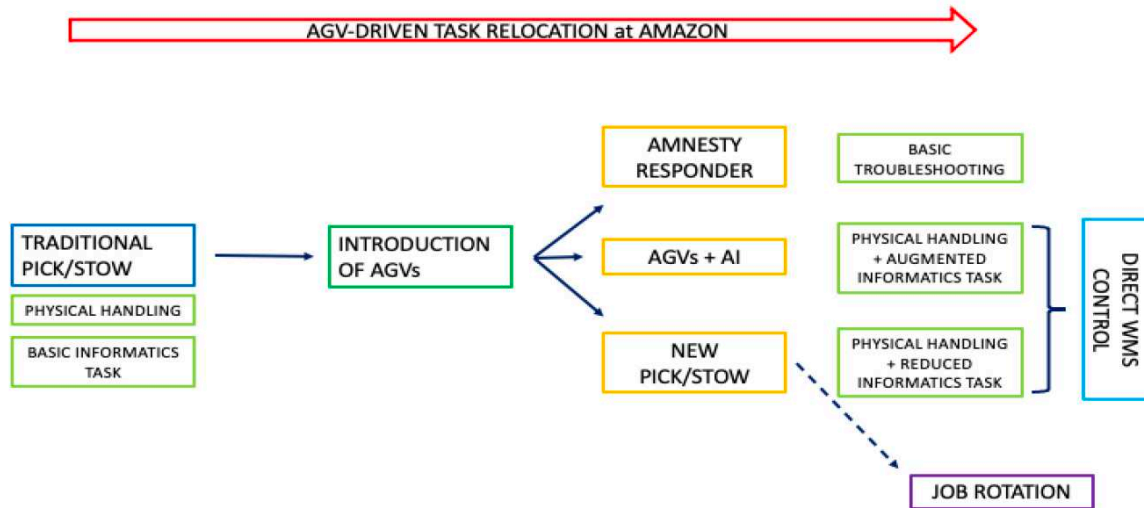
AGV-DRIVEN TASK RELOCATION at AMAZON

TRADITIONAL PICK/STOW

PHYSICAL HANDLING

BASIC INFORMATICS TASK

INTRODUCTION OF AGVs

AMNESTY RESPONDER

AGVs + AI

NEW PICK/STOW

BASIC TROUBLESHOOTING

PHYSICAL HANDLING + AUGMENTED INFORMATICS TASK

PHYSICAL HANDLING + REDUCED INFORMATICS TASK

DIRECT WMS CONTROL

JOB ROTATION